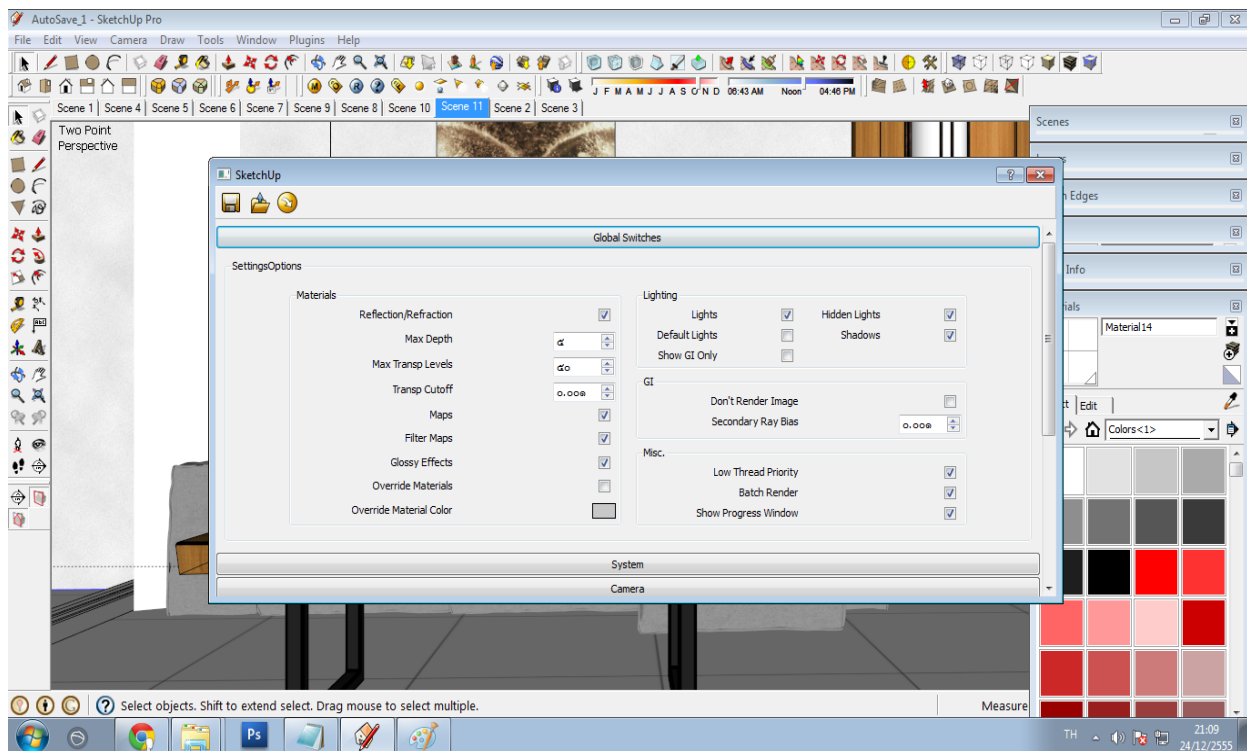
AutoSave_1 - SketchUp Pro

File Edit View Camera Draw Tools Window Plugins Help

J F M A M J J A S O N D 06:43 AM Noon 04:46 PM

Scene 1 | Scene 4 | Scene 5 | Scene 6 | Scene 7 | Scene 9 | Scene 8 | Scene 10 | Scene 11 | Scene 2 | Scene 3

Two Point Perspective

Scenes

h Edges

Info

ials

Material14

t Edit

Colors<1>

SketchUp

Global Switches

SettingsOptions

Materials

Reflection/Refraction

Max Depth ๔

Max Transp Levels ๔๐

Transp Cutoff ๐.๐๐๑

Maps

Filter Maps

Glossy Effects

Override Materials

Override Material Color

Lighting

Lights

Hidden Lights

Default Lights

Shadows

Show GI Only

GI

Don't Render Image

Secondary Ray Bias ๐.๐๐๑

Misc.

Low Thread Priority

Batch Render

Show Progress Window

System

Camera

Select objects. Shift to extend select. Drag mouse to select multiple.

Measure

TH

21:09
24/12/2555